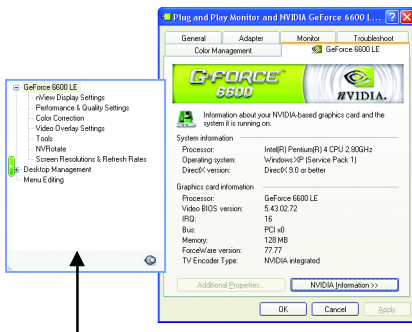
Plug and Play Monitor and NVIDIA GeForce 6600 L...

General
Adapter
Monitor
Troubleshoot
Color Management
GeForce 6600 LE

G-FORCE 6600
NVIDIA.

Information about your NVIDIA-based graphics card and the system it is running on.

System information

| | |
|---|---|
| Processor: | Intel(R) Pentium(R) 4 CPU 2.80GHz |
| Operating system: | Windows XP (Service Pack 1) |
| DirectX version: | DirectX 9.0 or better |

Graphics card information

| | |
|---|---|
| Processor: | GeForce 6600 LE |
| Video BIOS version: | 5.43.02.72 |
| IRQ: | 16 |
| Bus: | PCI x0 |
| Memory: | 128 MB |
| ForceWare version: | 77.77 |
| TV Encoder Type: | NVIDIA integrated |

Additional Properties...
NVIDIA Information >>

OK
Cancel
Apply

GeForce 6600 LE
nView Display Settings
Performance & Quality Settings
Color Correction
Video Overlay Settings
Tools
NVRotate
Screen Resolutions & Refresh Rates
Desktop Management
Menu Editing